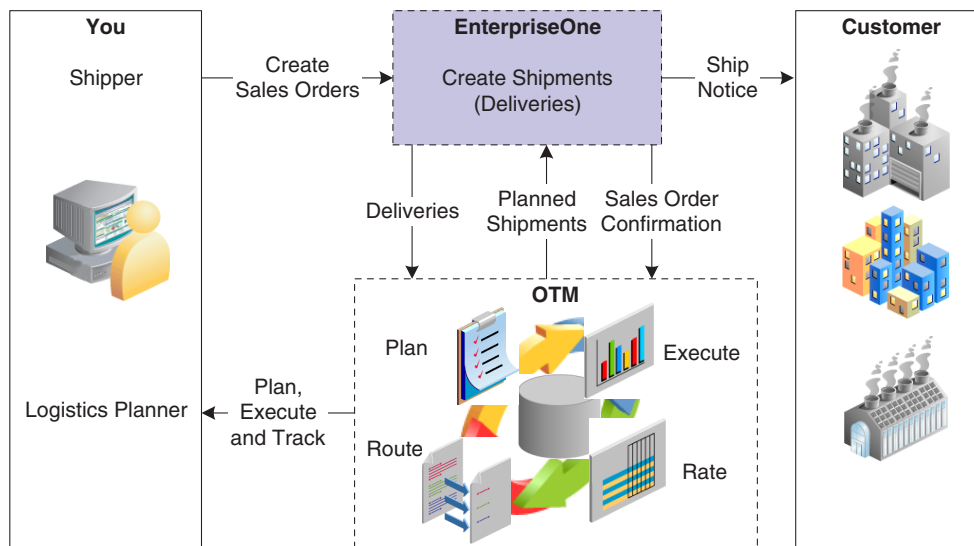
You

Shipper

Create Sales Orders

EnterpriseOne

Create Shipments (Deliveries)

Ship Notice

Customer

Deliveries

Planned Shipments

Sales Order Confirmation

OTM

Plan

Execute

Logistics Planner

Plan, Execute and Track

Route

Rate